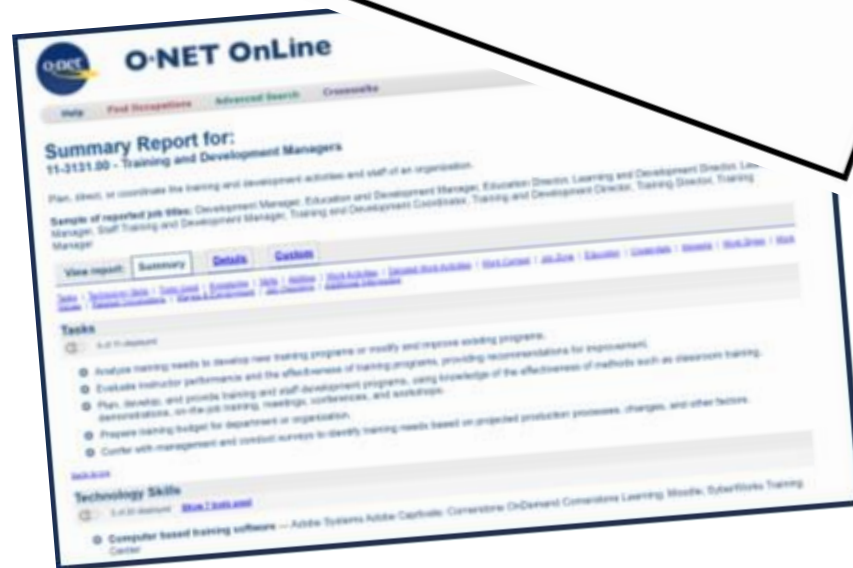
O·NET OnLine

Help Find Occupations Advanced Search Crosswalks

Summary Report for:
11-3131.00 - Training and Development Managers

Plan, direct, or coordinate the training and development activities and staff of an organization.

Sample of reported job titles: Development Manager, Education and Development Manager, Education Director, Learning and Development Director, Learning and Development Manager, Staff Training and Development Manager, Training and Development Coordinator, Training and Development Director, Training Director, Training Manager

View report: Summary Details Custom

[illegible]

Tasks

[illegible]

Analyze training needs to develop new training programs or modify and improve existing programs.

Evaluate instructor performance and the effectiveness of training programs, providing recommendations for improvement.

Plan, develop, and provide training and staff development programs, using knowledge of the effectiveness of methods such as classroom training, demonstrations, on-the-job training, meetings, conferences, and workshops.

Prepare training budget for department or organization.

Confer with management and conduct surveys to identify training needs based on projected production processes, changes, and other factors.

Back to top

Technology Skills

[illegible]

Computer based training software — Adobe Systems Adobe Captivate; Cornerstone OnDemand Cornerstone Learning; Moodle; SyberWorks Training Center